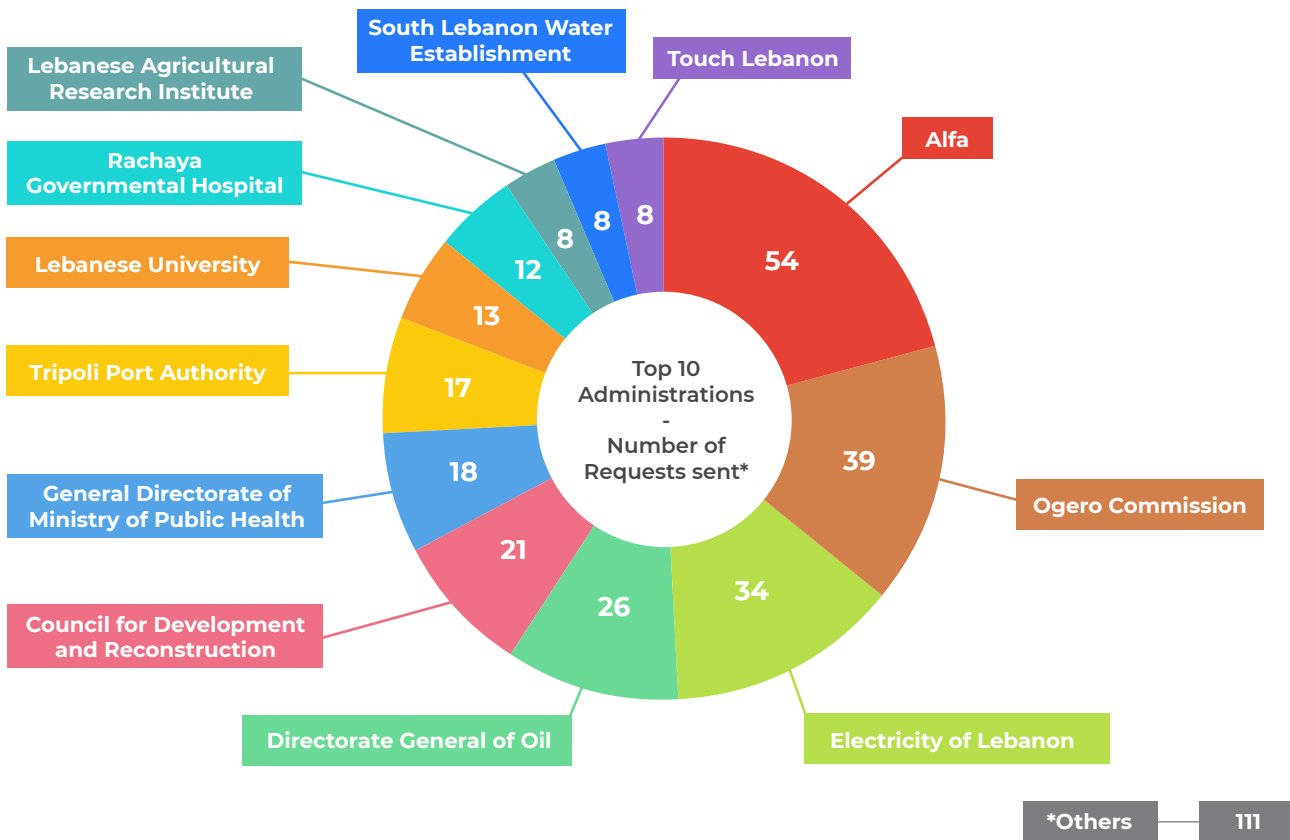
South Lebanon Water Establishment

Touch Lebanon

Lebanese Agricultural Research Institute

Alfa

Rachaya Governmental Hospital

Lebanese University

Tripoli Port Authority

General Directorate of Ministry of Public Health

Council for Development and Reconstruction

Directorate General of Oil

Electricity of Lebanon

Ogero Commission

8
8
8
54
12
13
17
18
21
26
34
39

Top 10 Administrations - Number of Requests sent*

*Others 111